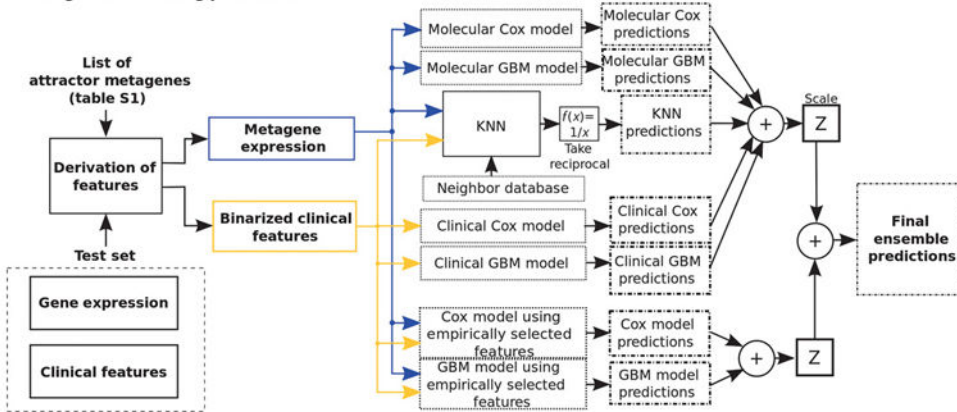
List of attractor metagenes (table S1)

Derivation of features

Test set

Gene expression

Clinical features

Metagene expression

Binarized clinical features

Molecular Cox model

Molecular GBM model

KNN

Neighbor database

Clinical Cox model

Clinical GBM model

Cox model using empirically selected features

GBM model using empirically selected features

$f(x)=1/x$

Take reciprocal

Molecular Cox predictions

Molecular GBM predictions

KNN predictions

Clinical Cox predictions

Clinical GBM predictions

Cox model predictions

GBM model predictions

+

Scale

Z

+

+

Z

Final ensemble predictions